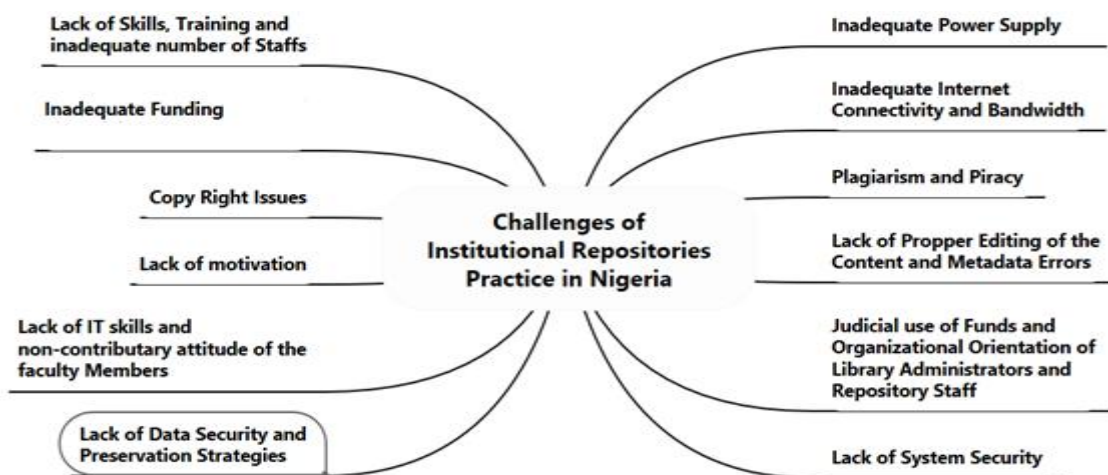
Challenges of Institutional Repositories Practice in Nigeria

Lack of Skills, Training and inadequate number of Staffs

Inadequate Funding

Copy Right Issues

Lack of motivation

Lack of IT skills and non-contributary attitude of the faculty Members

Lack of Data Security and Preservation Strategies

Inadequate Power Supply

Inadequate Internet Connectivity and Bandwidth

Plagiarism and Piracy

Lack of Propper Editing of the Content and Metadata Errors

Judicial use of Funds and Organizational Orientation of Library Administrators and Repository Staff

Lack of System Security